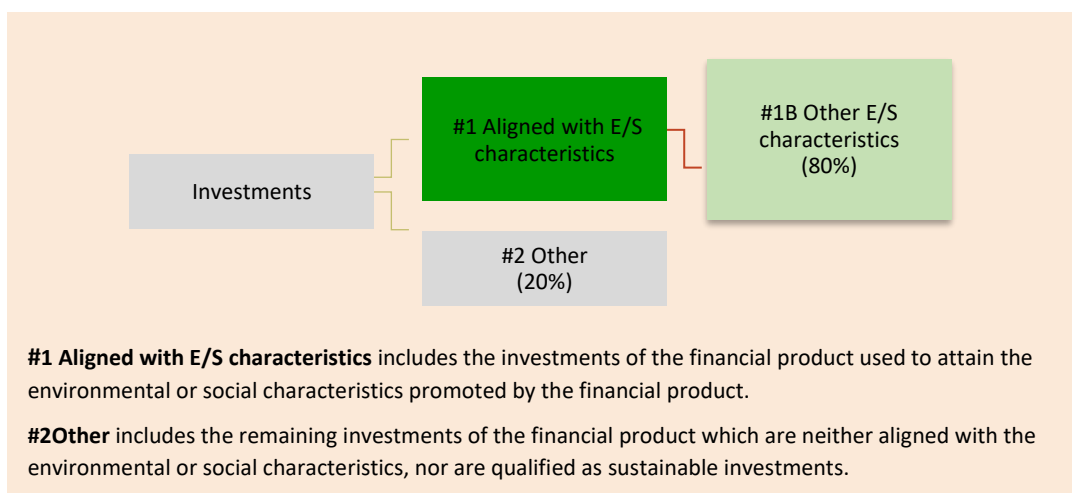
Investments

#1 Aligned with E/S characteristics

#1B Other E/S characteristics (80%)

#2 Other (20%)

**#1 Aligned with E/S characteristics** includes the investments of the financial product used to attain the environmental or social characteristics promoted by the financial product.

**#2Other** includes the remaining investments of the financial product which are neither aligned with the environmental or social characteristics, nor are qualified as sustainable investments.